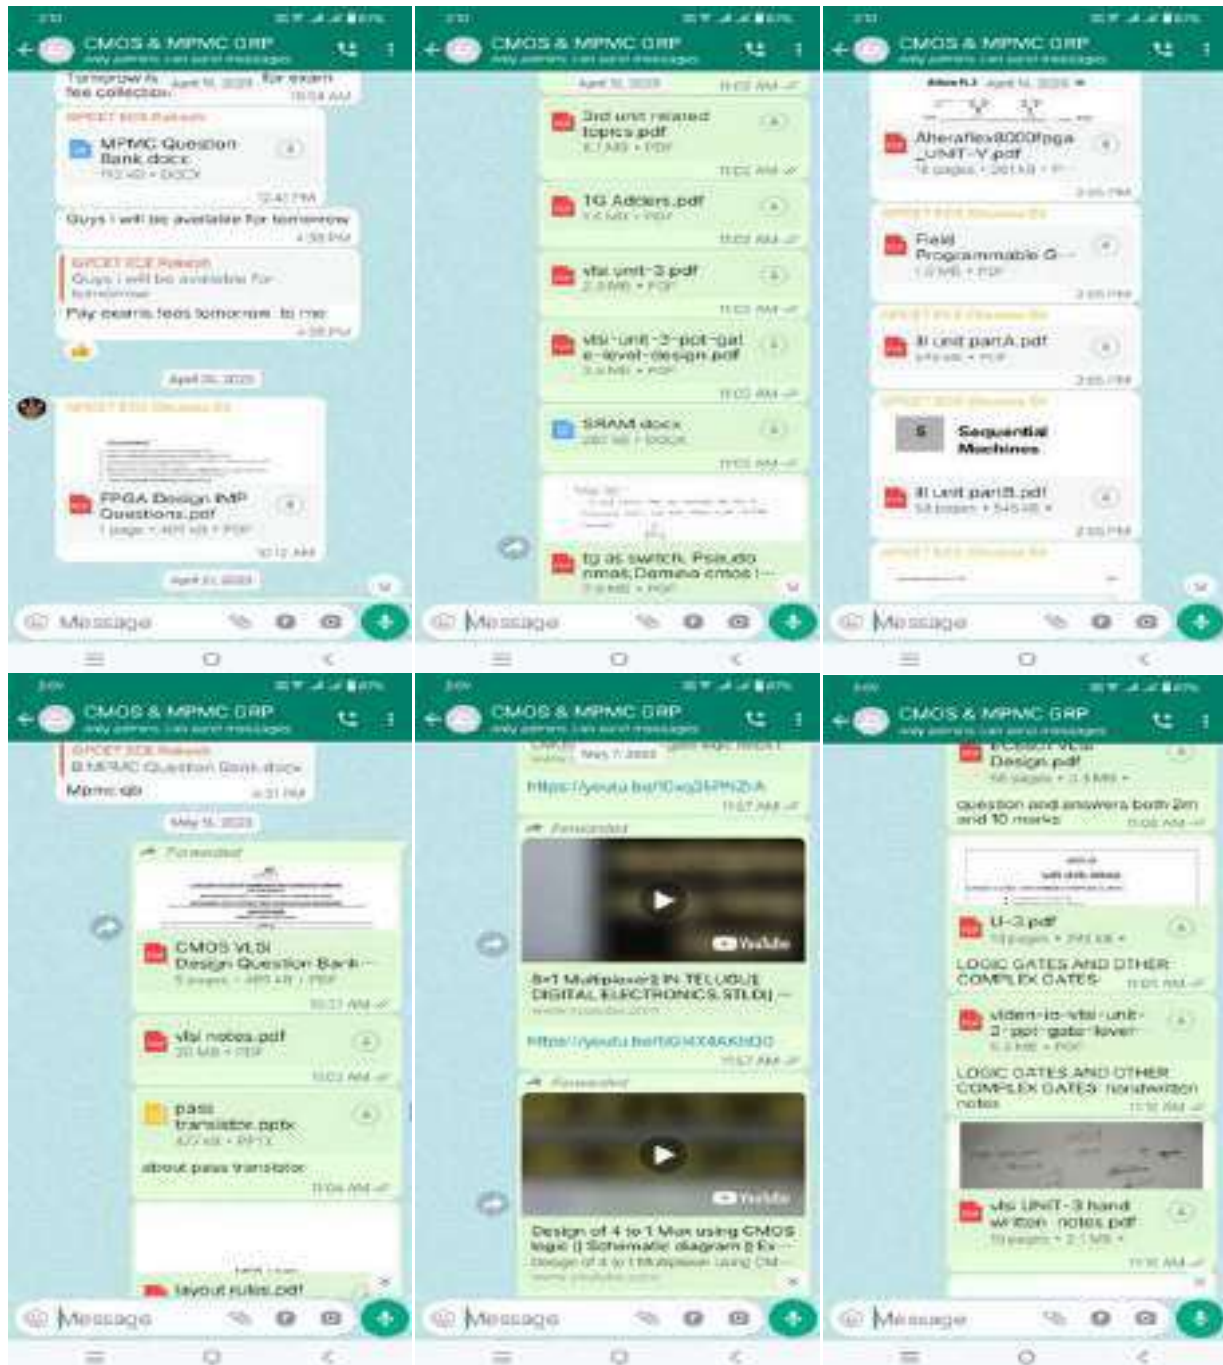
CMOS & MPMC GRP
Only admins can send messages

Tomorrow is for exam fee collection
10:04 AM

MPMC Question Bank.docx
113 kB • DOCX
12:40 PM

Guys i will be available for tomorrow
4:38 PM

Guys i will be available for tomorrow
Pay exams fees tomorrow to me
4:38 PM

April 26, 2023

FPGA Design IMP Questions.pdf
1 page • 401 kB • PDF
10:12 AM

April 27, 2023

Message

CMOS & MPMC GRP
Only admins can send messages

April 18, 2023

3rd unit related topics.pdf
PDF
11:03 AM

1G Adders.pdf
PDF
11:03 AM

vlsi unit-3.pdf
PDF
11:03 AM

vlsi-unit-3-ppt-gate-level-design.pdf
PDF
11:03 AM

SRAM.docx
DOCX
11:03 AM

tg as switch, Pseudo nmos,Domino cmos ...
PDF

Message

CMOS & MPMC GRP
Only admins can send messages

Alteraflex8000fpga_UNIT-V.pdf
PDF
3:05 PM

Field Programmable G...
PDF
3:05 PM

III unit part A.pdf
PDF
3:05 PM

Sequential Machines

III unit partB.pdf
58 pages • 545 kB •
3:05 PM

Message

CMOS & MPMC GRP
Only admins can send messages

B.MPMC Question Bank.docx
Mpmc qb
4:31 PM

May 5, 2023

Forwarded

CMOS VLSI Design Question Bank...
PDF
10:23 AM

vlsi notes.pdf
20 MB • PDF
11:03 AM

pass translator.pptx
PPTX
about pass translator
11:06 AM

layout rules.pdf

Message

CMOS & MPMC GRP
Only admins can send messages

May 7, 2023

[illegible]
11:27 AM

Forwarded

YouTube

8x1 Multiplexer || IN TELUGU || DIGITAL ELECTRONICS STLD|| ...
www.youtube.com

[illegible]
11:57 AM

Forwarded

YouTube

Design of 4 to 1 Mux using CMOS logic || Schematic diagram || Ex...
Design of 4 to 1 Multiplexer using CM...
www.youtube.com

Message

CMOS & MPMC GRP
Only admins can send messages

Design.pdf
PDF
question and answers both 2m and 10 marks
11:08 AM

U-3.pdf
PDF
LOGIC GATES AND OTHER COMPLEX GATES
11:08 AM

vlsi-unit-3-ppt-gate-level-...
PDF
LOGIC GATES AND OTHER COMPLEX GATES handwritten notes
11:10 AM

vlsi UNIT-3 hand written notes.pdf
PDF
11:10 AM

Message